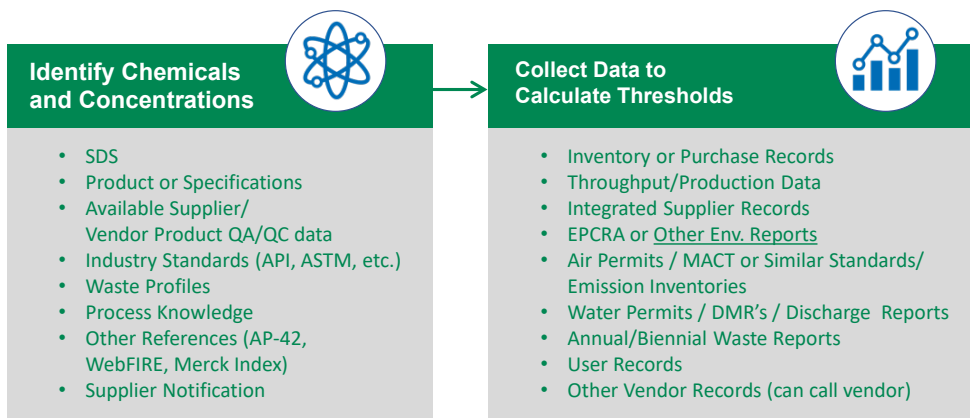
Identify Chemicals and Concentrations

- SDS
- Product or Specifications
- Available Supplier/ Vendor Product QA/QC data
- Industry Standards (API, ASTM, etc.)
- Waste Profiles
- Process Knowledge
- Other References (AP-42, WebFIRE, Merck Index)
- Supplier Notification

Collect Data to Calculate Thresholds

- Inventory or Purchase Records
- Throughput/Production Data
- Integrated Supplier Records
- EPCRA or Other Env. Reports
- Air Permits / MACT or Similar Standards/ Emission Inventories
- Water Permits / DMR's / Discharge Reports
- Annual/Biennial Waste Reports
- User Records
- Other Vendor Records (can call vendor)